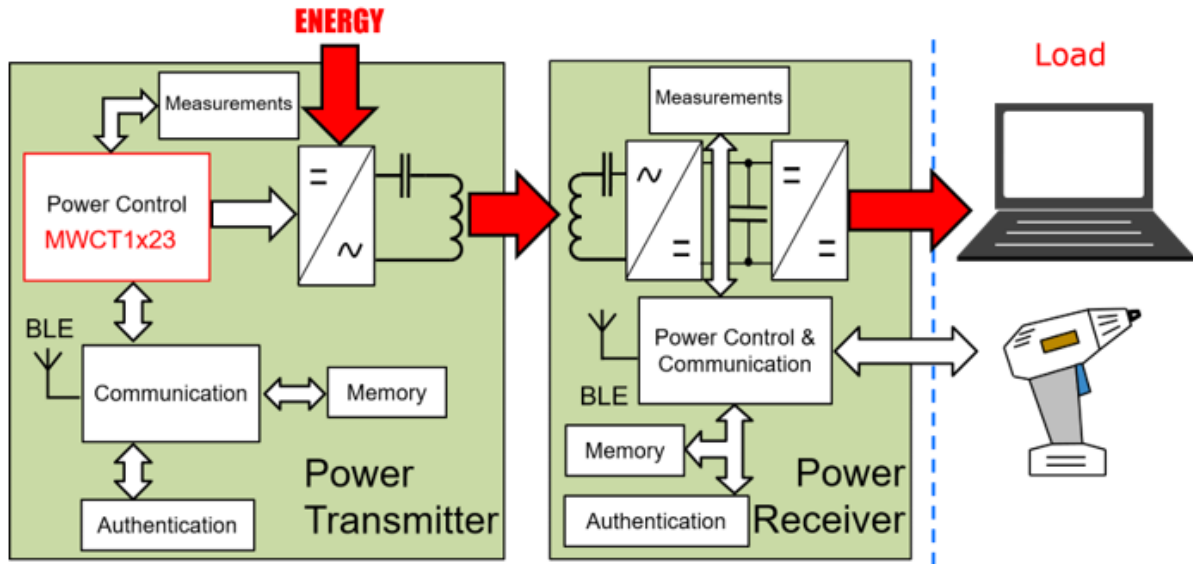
ENERGY

Load

Measurements

Power Control
MWCT1x23

=

~

BLE

Communication

Memory

Authentication

Power Transmitter

Measurements

~

=

=

=

Power Control & Communication

BLE

Memory

Authentication

Power Receiver